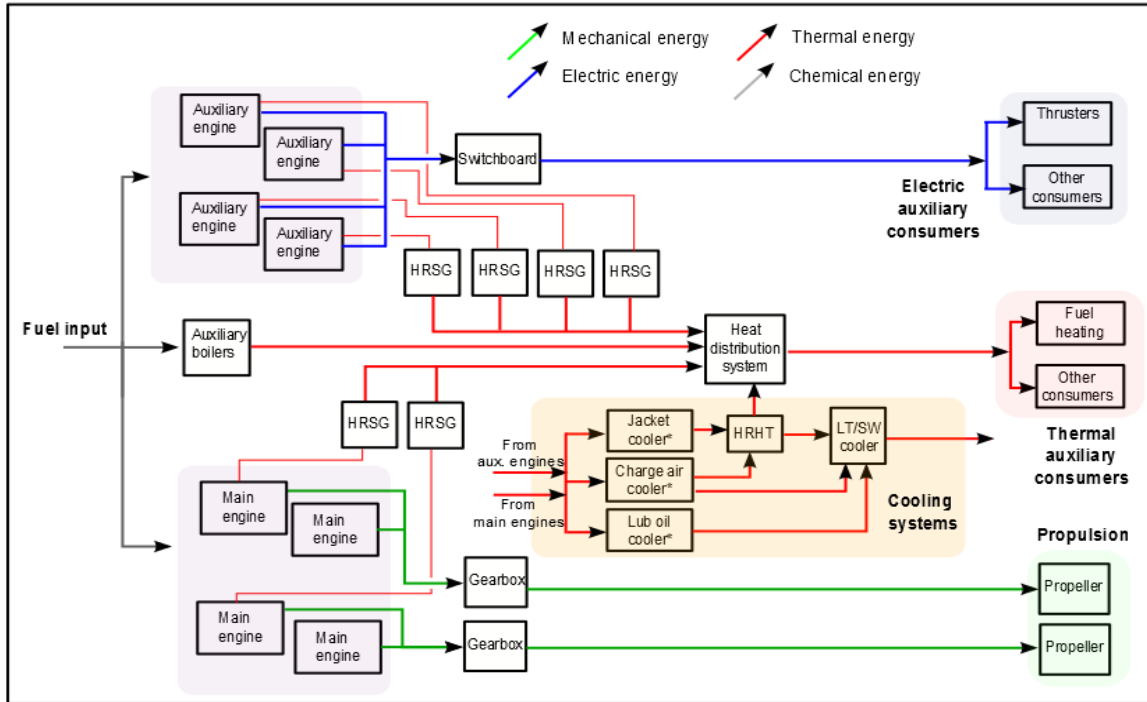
Mechanical energy
Thermal energy
Electric energy
Chemical energy

Auxiliary engine
Auxiliary engine
Auxiliary engine
Auxiliary engine
Switchboard
Thrusters
Other consumers
Electric auxiliary consumers
HRSG
HRSG
HRSG
HRSG
Fuel input
Auxiliary boilers
Heat distribution system
Fuel heating
Other consumers
HRSG
HRSG
Jacket cooler*
HRHT
LT/SW cooler
From aux. engines
Charge air cooler*
Thermal auxiliary consumers
From main engines
Lub oil cooler*
Cooling systems
Main engine
Main engine
Propulsion
Gearbox
Propeller
Main engine
Main engine
Gearbox
Propeller